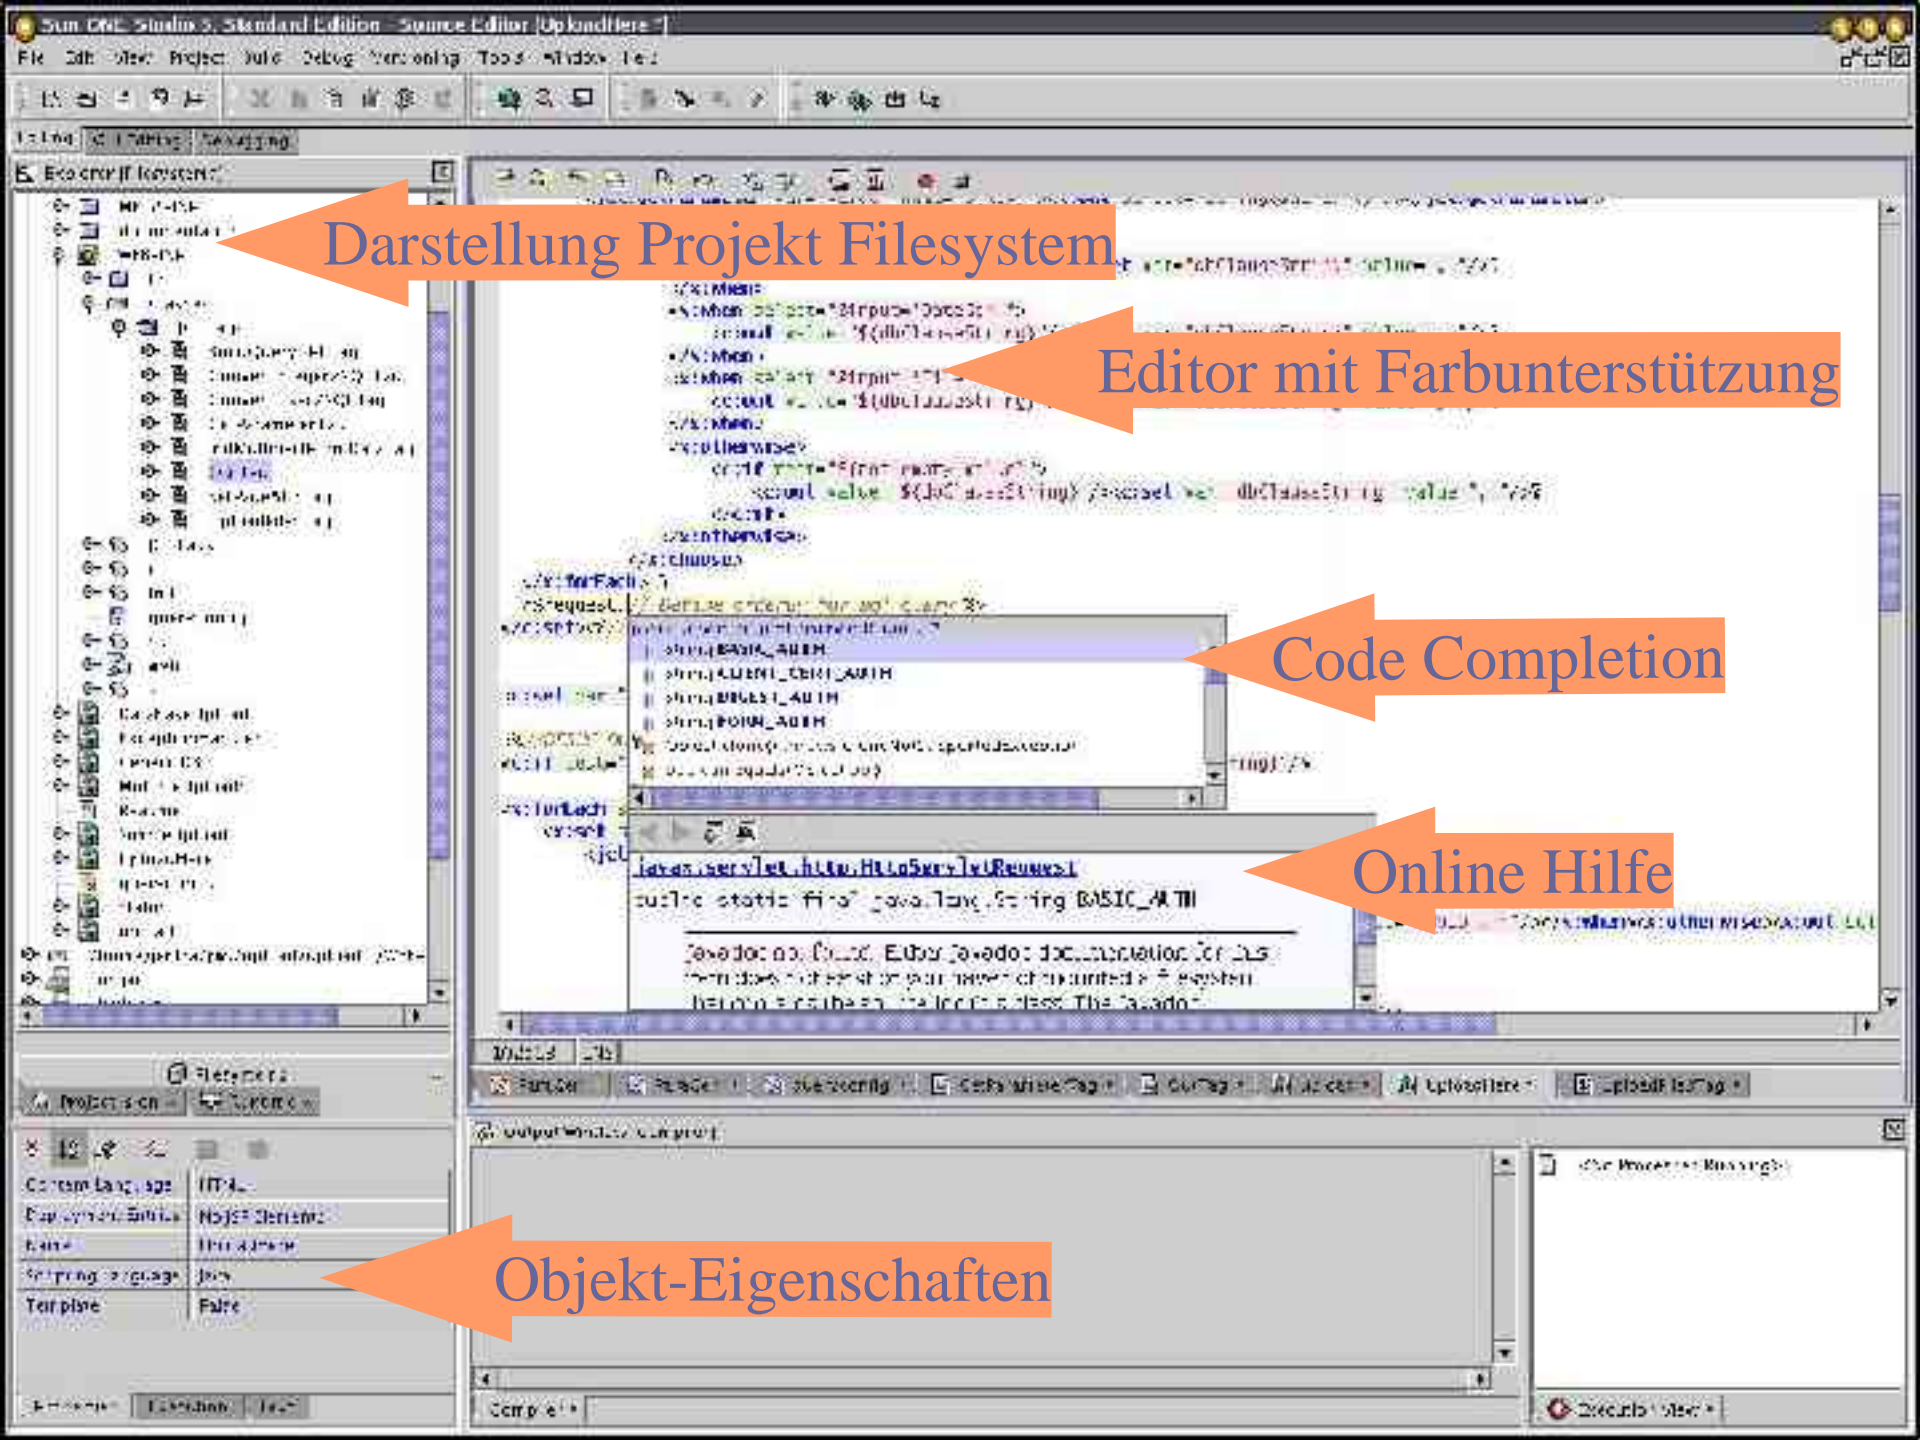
Sun ONE Studio 5, Standard Edition - Source Editor [UploadHere *]

File Edit View Project Build Debug Versioning Tools Window Help

Darstellung Projekt Filesystem

Editor mit Farbunterstützung

</x:when>
</x:otherwise>
</x:choose>
</x:forEach>

String BASIC_AUTH
String CLIENT_CERT_AUTH
String DIGEST_AUTH
String FORM_AUTH

Code Completion

javax.servlet.http.HttpServletRequest
public static final java.lang.String BASIC_AUTH

Online Hilfe

Objekt-Eigenschaften

Content Language | HTML
Name | UploadHere
Template | False

UploadHere